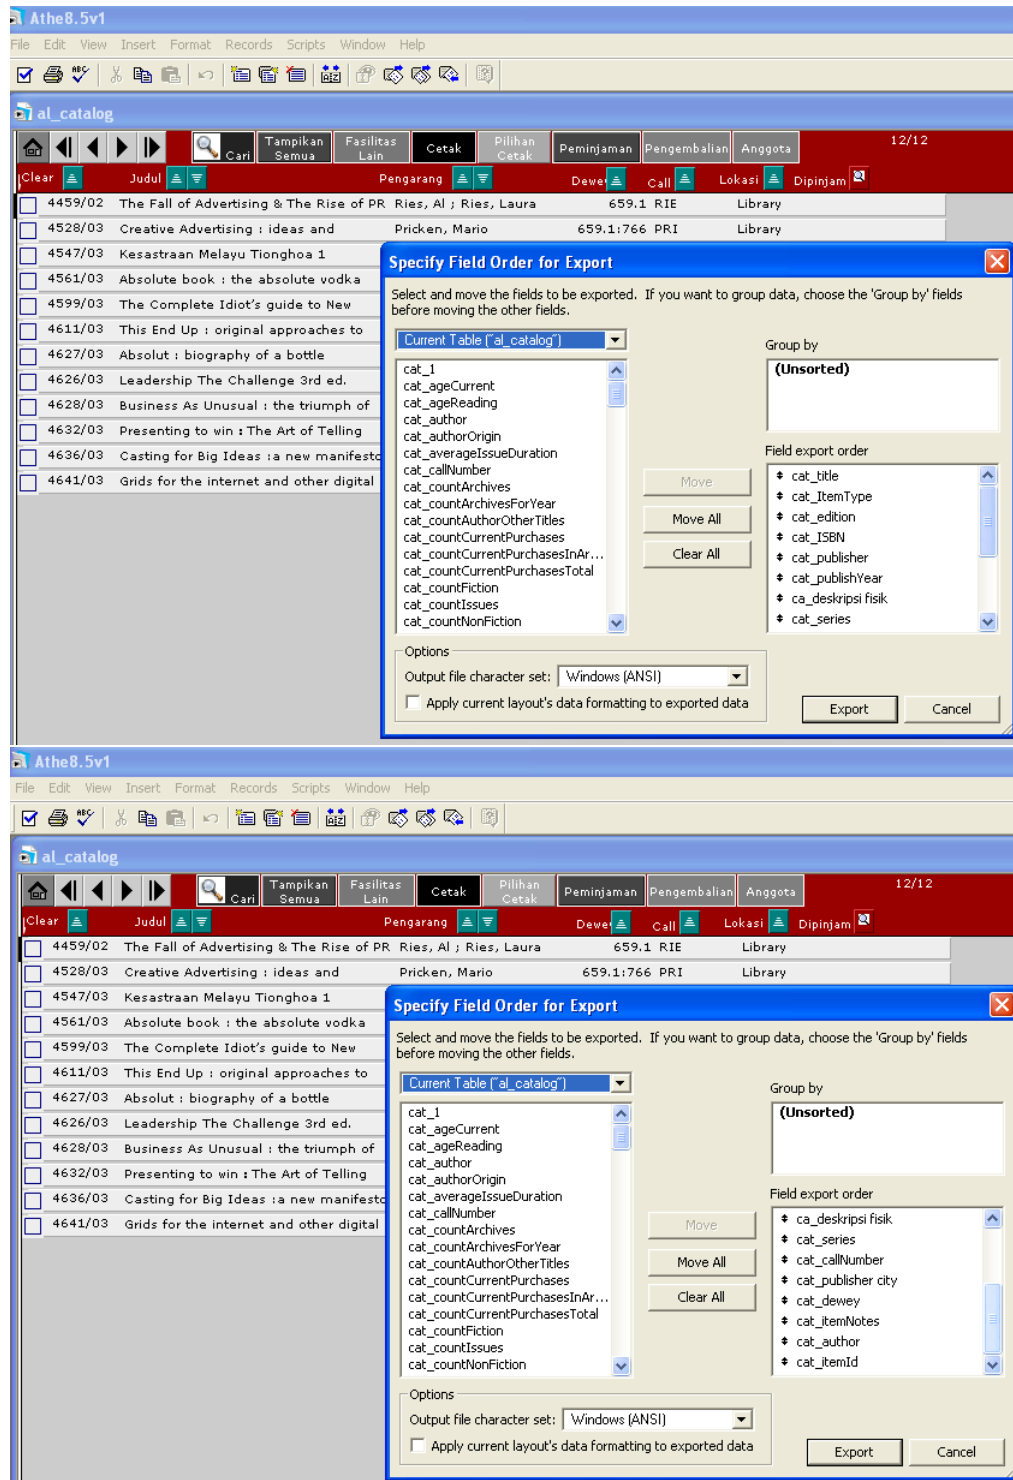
Athe8.5v1
File Edit View Insert Format Records Scripts Window Help

al_catalog

Cari | Tampikan Semua | Fasilitas Lain | Cetak | Pilihan Cetak | Peminjaman | Pengembalian | Anggota | 12/12

Clear | Judul | Pengarang | Dewey | Call | Lokasi | Dipinjam

4459/02 The Fall of Advertising & The Rise of PR Ries, Al ; Ries, Laura 659.1 RIE Library
4528/03 Creative Advertising : ideas and Pricken, Mario 659.1:766 PRI Library
4547/03 Kesastraan Melayu Tionghoa 1
4561/03 Absolute book : the absolute vodka
4599/03 The Complete Idiot's guide to New
4611/03 This End Up : original approaches to
4627/03 Absolut : biography of a bottle
4626/03 Leadership The Challenge 3rd ed.
4628/03 Business As Unusual : the triumph of
4632/03 Presenting to win : The Art of Telling
4636/03 Casting for Big Ideas :a new manifesto
4641/03 Grids for the internet and other digital

Specify Field Order for Export

Select and move the fields to be exported. If you want to group data, choose the 'Group by' fields before moving the other fields.

Current Table ("al_catalog")

cat_1
cat_ageCurrent
cat_ageReading
cat_author
cat_authorOrigin
cat_averageIssueDuration
cat_callNumber
cat_countArchives
cat_countArchivesForYear
cat_countAuthorOtherTitles
cat_countCurrentPurchases
cat_countCurrentPurchasesInAr...
cat_countCurrentPurchasesTotal
cat_countFiction
cat_countIssues
cat_countNonFiction

Move
Move All
Clear All

Group by
(Unsorted)

Field export order
cat_title
cat_ItemType
cat_edition
cat_ISBN
cat_publisher
cat_publishYear
ca_deskripsi fisik
cat_series

Options
Output file character set: Windows (ANSI)
Apply current layout's data formatting to exported data

Export
Cancel

Athe8.5v1
File Edit View Insert Format Records Scripts Window Help

al_catalog

Cari | Tampikan Semua | Fasilitas Lain | Cetak | Pilihan Cetak | Peminjaman | Pengembalian | Anggota | 12/12

Clear | Judul | Pengarang | Dewey | Call | Lokasi | Dipinjam

4459/02 The Fall of Advertising & The Rise of PR Ries, Al ; Ries, Laura 659.1 RIE Library
4528/03 Creative Advertising : ideas and Pricken, Mario 659.1:766 PRI Library
4547/03 Kesastraan Melayu Tionghoa 1
4561/03 Absolute book : the absolute vodka
4599/03 The Complete Idiot's guide to New
4611/03 This End Up : original approaches to
4627/03 Absolut : biography of a bottle
4626/03 Leadership The Challenge 3rd ed.
4628/03 Business As Unusual : the triumph of
4632/03 Presenting to win : The Art of Telling
4636/03 Casting for Big Ideas :a new manifesto
4641/03 Grids for the internet and other digital

Specify Field Order for Export

Select and move the fields to be exported. If you want to group data, choose the 'Group by' fields before moving the other fields.

Current Table ("al_catalog")

cat_1
cat_ageCurrent
cat_ageReading
cat_author
cat_authorOrigin
cat_averageIssueDuration
cat_callNumber
cat_countArchives
cat_countArchivesForYear
cat_countAuthorOtherTitles
cat_countCurrentPurchases
cat_countCurrentPurchasesInAr...
cat_countCurrentPurchasesTotal
cat_countFiction
cat_countIssues
cat_countNonFiction

Move
Move All
Clear All

Group by
(Unsorted)

Field export order
ca_deskripsi fisik
cat_series
cat_callNumber
cat_publisher city
cat_dewey
cat_itemNotes
cat_author
cat_itemId

Options
Output file character set: Windows (ANSI)
Apply current layout's data formatting to exported data

Export
Cancel